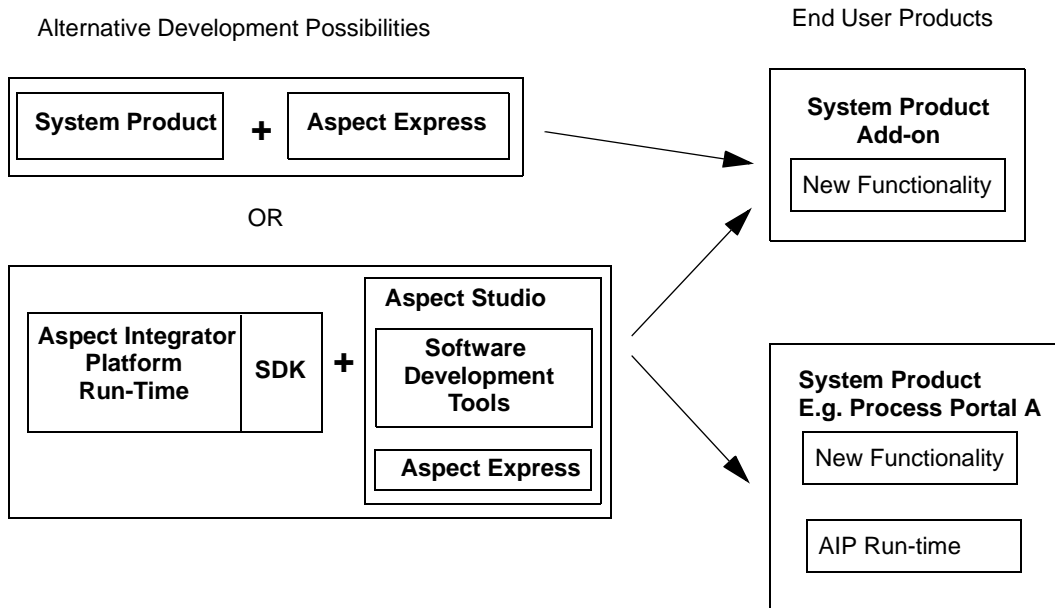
Alternative Development Possibilities

End User Products

System Product + Aspect Express

System Product Add-on

New Functionality

OR

Aspect Integrator Platform Run-Time

SDK +

Aspect Studio

Software Development Tools

Aspect Express

System Product E.g. Process Portal A

New Functionality

AIP Run-time